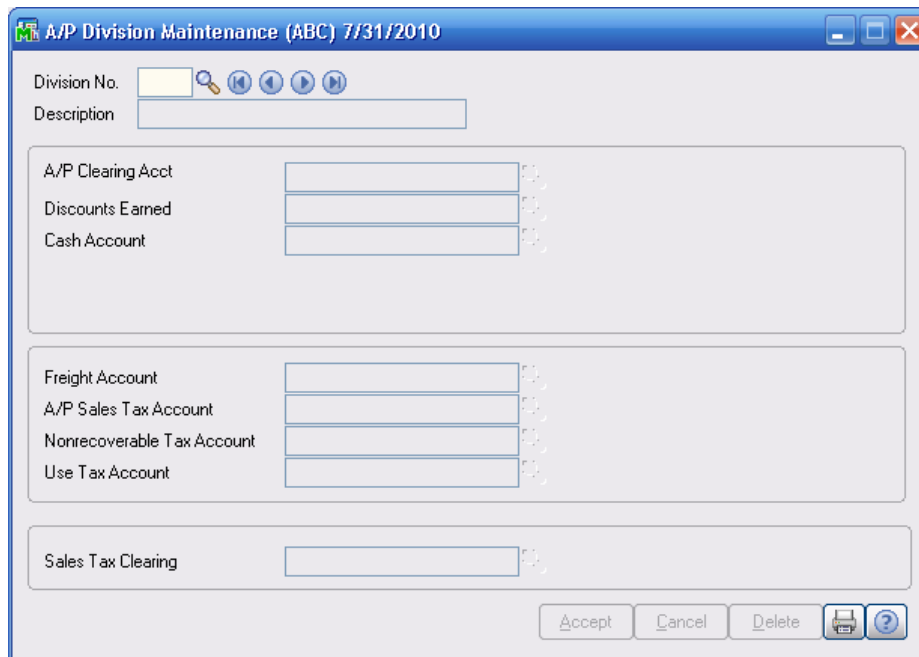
A/P Division Maintenance (ABC) 7/31/2010

Division No.

Description

A/P Clearing Acct

Discounts Earned

Cash Account

Freight Account

A/P Sales Tax Account

Nonrecoverable Tax Account

Use Tax Account

Sales Tax Clearing

Accept Cancel Delete